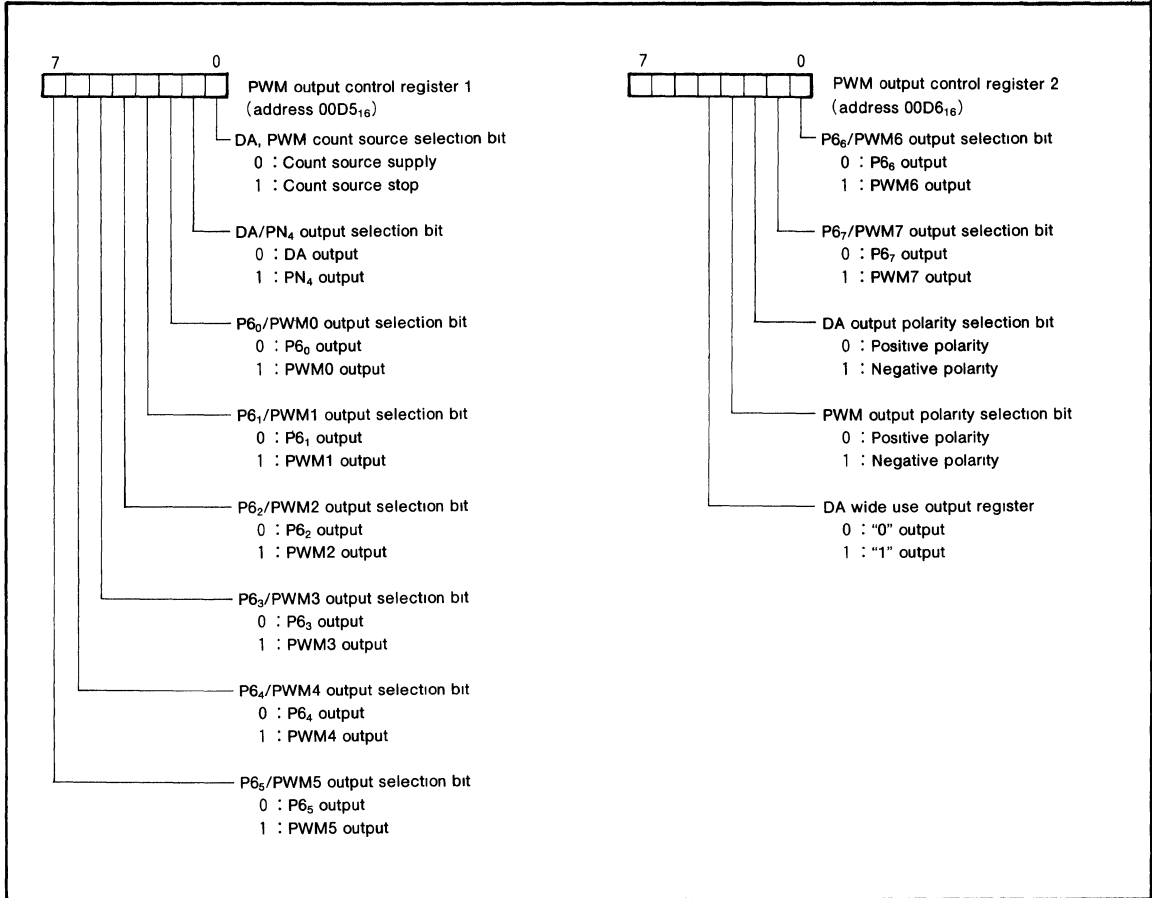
7 0

PWM output control register 1 (address $00D5_{16}$)

DA, PWM count source selection bit
0 : Count source supply
1 : Count source stop

DA/$PN_4$ output selection bit
0 : DA output
1 : $PN_4$ output

$P6_0$/PWM0 output selection bit
0 : $P6_0$ output
1 : PWM0 output

$P6_1$/PWM1 output selection bit
0 : $P6_1$ output
1 : PWM1 output

$P6_2$/PWM2 output selection bit
0 : $P6_2$ output
1 : PWM2 output

$P6_3$/PWM3 output selection bit
0 : $P6_3$ output
1 : PWM3 output

$P6_4$/PWM4 output selection bit
0 : $P6_4$ output
1 : PWM4 output

$P6_5$/PWM5 output selection bit
0 : $P6_5$ output
1 : PWM5 output

7 0

PWM output control register 2 (address $00D6_{16}$)

$P6_6$/PWM6 output selection bit
0 : $P6_6$ output
1 : PWM6 output

$P6_7$/PWM7 output selection bit
0 : $P6_7$ output
1 : PWM7 output

DA output polarity selection bit
0 : Positive polarity
1 : Negative polarity

PWM output polarity selection bit
0 : Positive polarity
1 : Negative polarity

DA wide use output register
0 : "0" output
1 : "1" output